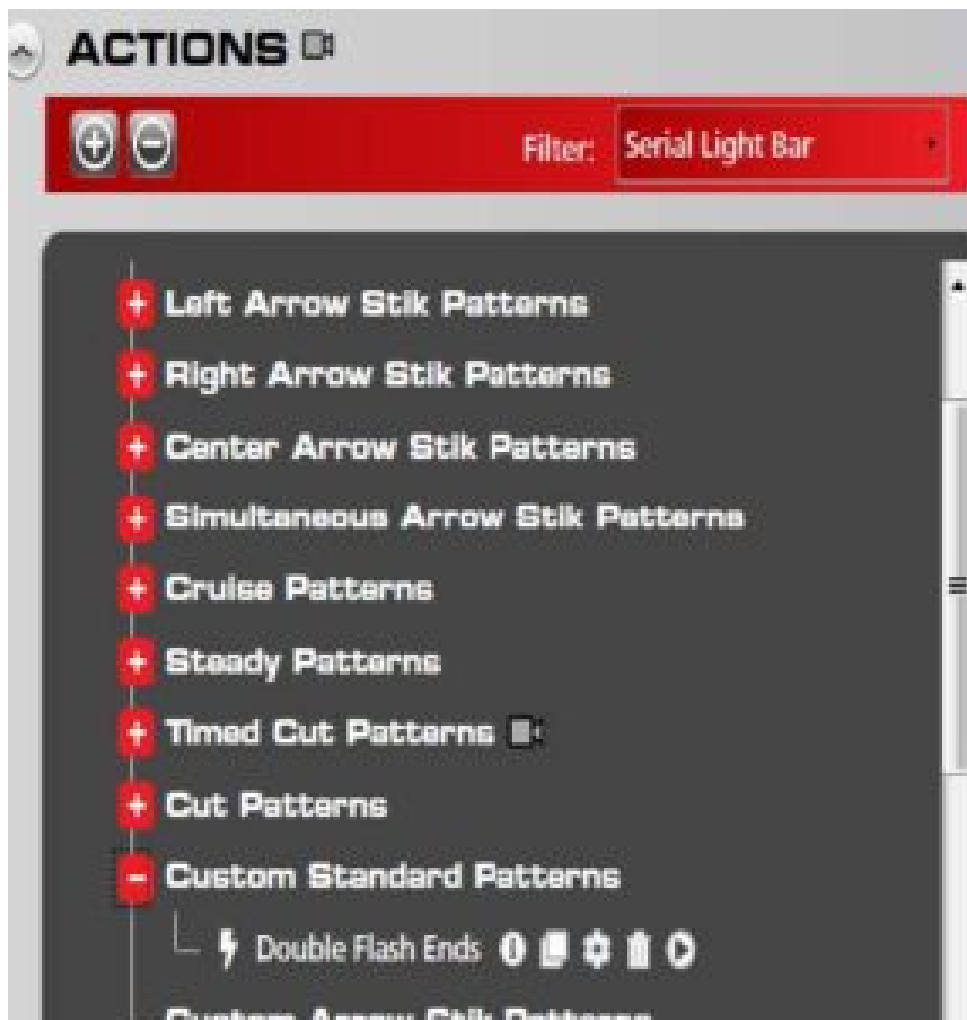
ACTIONS

Filter: Serial Light Bar

Left Arrow Stik Patterns
Right Arrow Stik Patterns
Center Arrow Stik Patterns
Simultaneous Arrow Stik Patterns
Cruise Patterns
Steady Patterns
Timed Cut Patterns
Cut Patterns
Custom Standard Patterns
Double Flash Ends
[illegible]